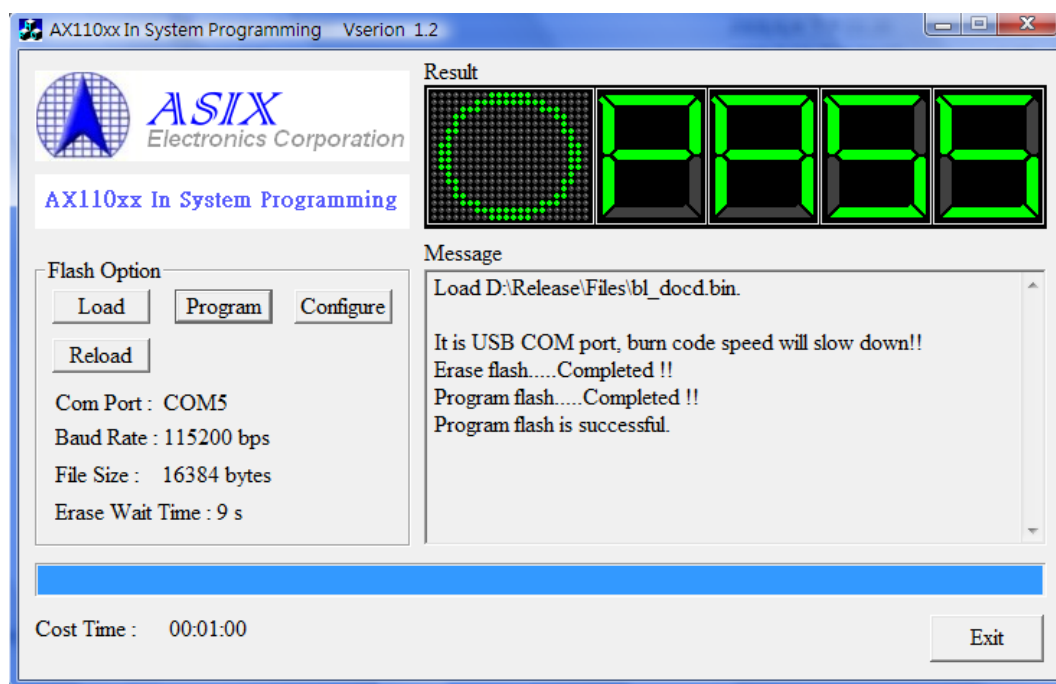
AX110xx In System Programming Vserion 1.2

ASIX
Electronics Corporation

AX110xx In System Programming

Result

OPASS

Message

Load D:\Release\Files\bl_docd.bin.

It is USB COM port, burn code speed will slow down!!
Erase flash.....Completed !!
Program flash.....Completed !!
Program flash is successful.

Flash Option

Load

Program

Configure

Reload

Com Port : COM5

Baud Rate : 115200 bps

File Size : 16384 bytes

Erase Wait Time : 9 s

Cost Time : 00:01:00

Exit